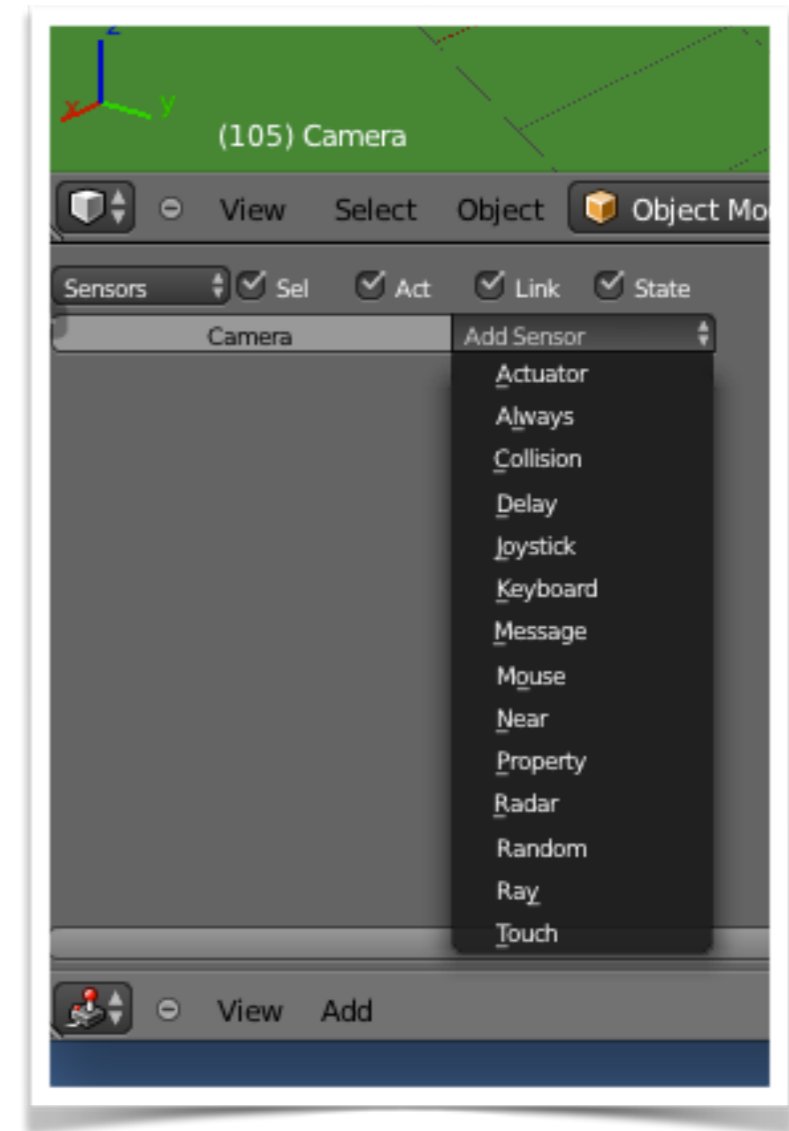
z
x
y
(105) Camera

View Select Object Object Mo

Sensors Sel Act Link State

Camera Add Sensor

Actuator
Always
Collision
Delay
Joystick
Keyboard
Message
Mouse
Near
Property
Radar
Random
Ray
Touch

View Add